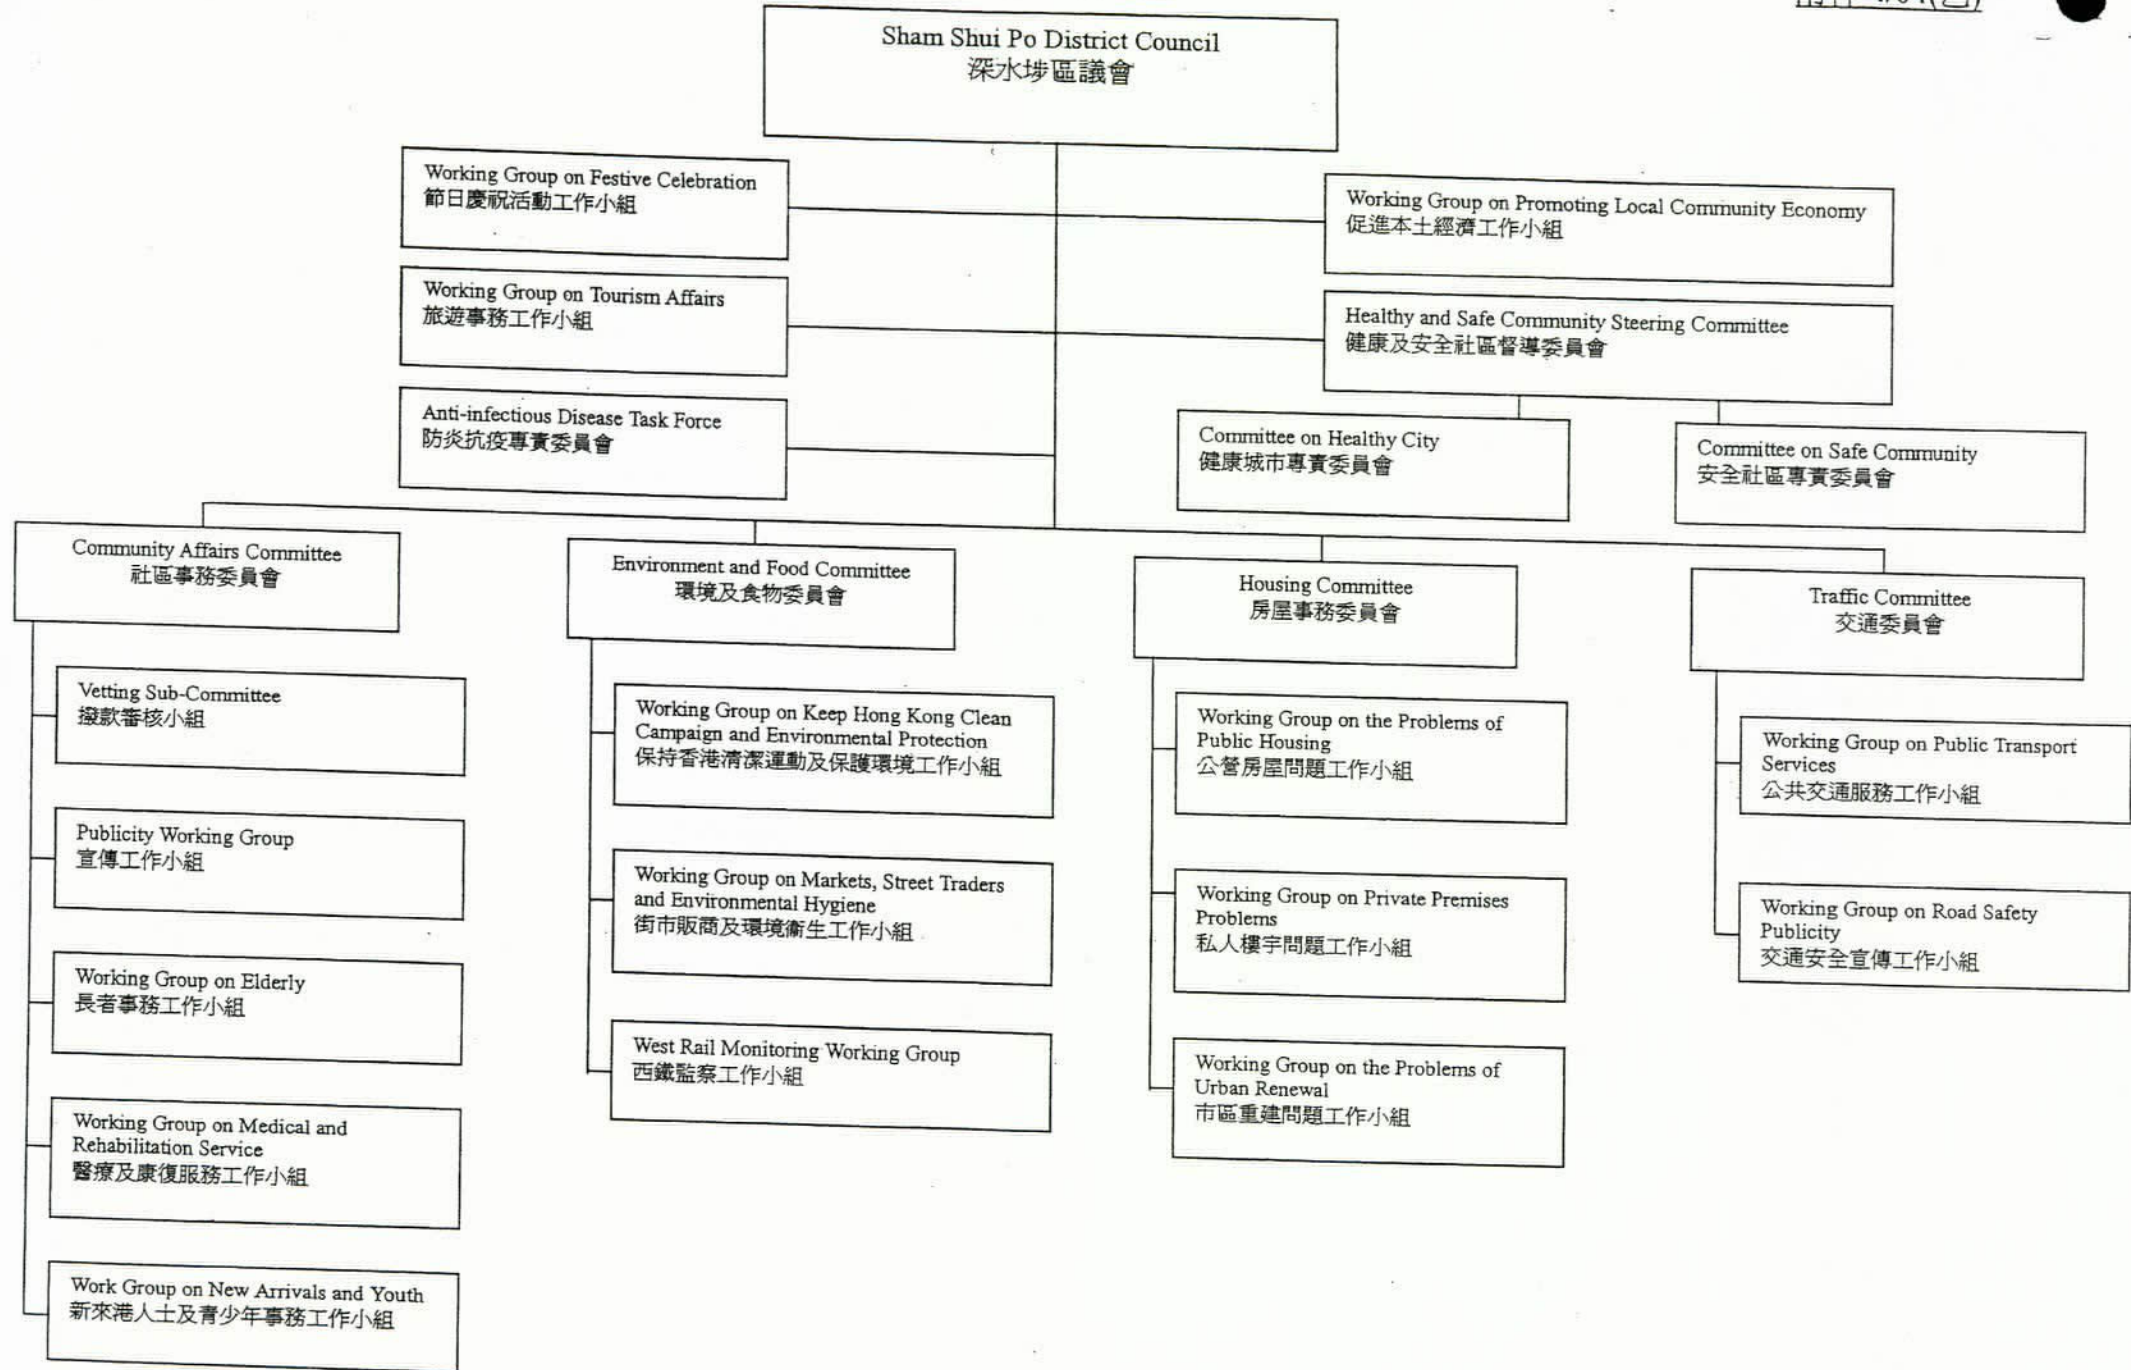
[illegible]

Sham Shui Po District Council
深水埗區議會

Working Group on Festive Celebration
節日慶祝活動工作小組

Working Group on Promoting Local Community Economy
促進本土經濟工作小組

Working Group on Tourism Affairs
旅遊事務工作小組

Healthy and Safe Community Steering Committee
健康及安全社區督導委員會

Anti-infectious Disease Task Force
防炎抗疫專責委員會

Committee on Healthy City
健康城市專責委員會

Committee on Safe Community
安全社區專責委員會

Community Affairs Committee
社區事務委員會

Environment and Food Committee
環境及食物委員會

Housing Committee
房屋事務委員會

Traffic Committee
交通委員會

Vetting Sub-Committee
撥款審核小組

Working Group on Keep Hong Kong Clean Campaign and Environmental Protection
保持香港清潔運動及保護環境工作小組

Working Group on the Problems of Public Housing
公營房屋問題工作小組

Working Group on Public Transport Services
公共交通服務工作小組

Publicity Working Group
宣傳工作小組

Working Group on Markets, Street Traders and Environmental Hygiene
街市販商及環境衛生工作小組

Working Group on Private Premises Problems
私人樓宇問題工作小組

Working Group on Road Safety Publicity
交通安全宣傳工作小組

Working Group on Elderly
長者事務工作小組

West Rail Monitoring Working Group
西鐵監察工作小組

Working Group on the Problems of Urban Renewal
市區重建問題工作小組

Working Group on Medical and Rehabilitation Service
醫療及康復服務工作小組

Work Group on New Arrivals and Youth
新來港人士及青少年事務工作小組